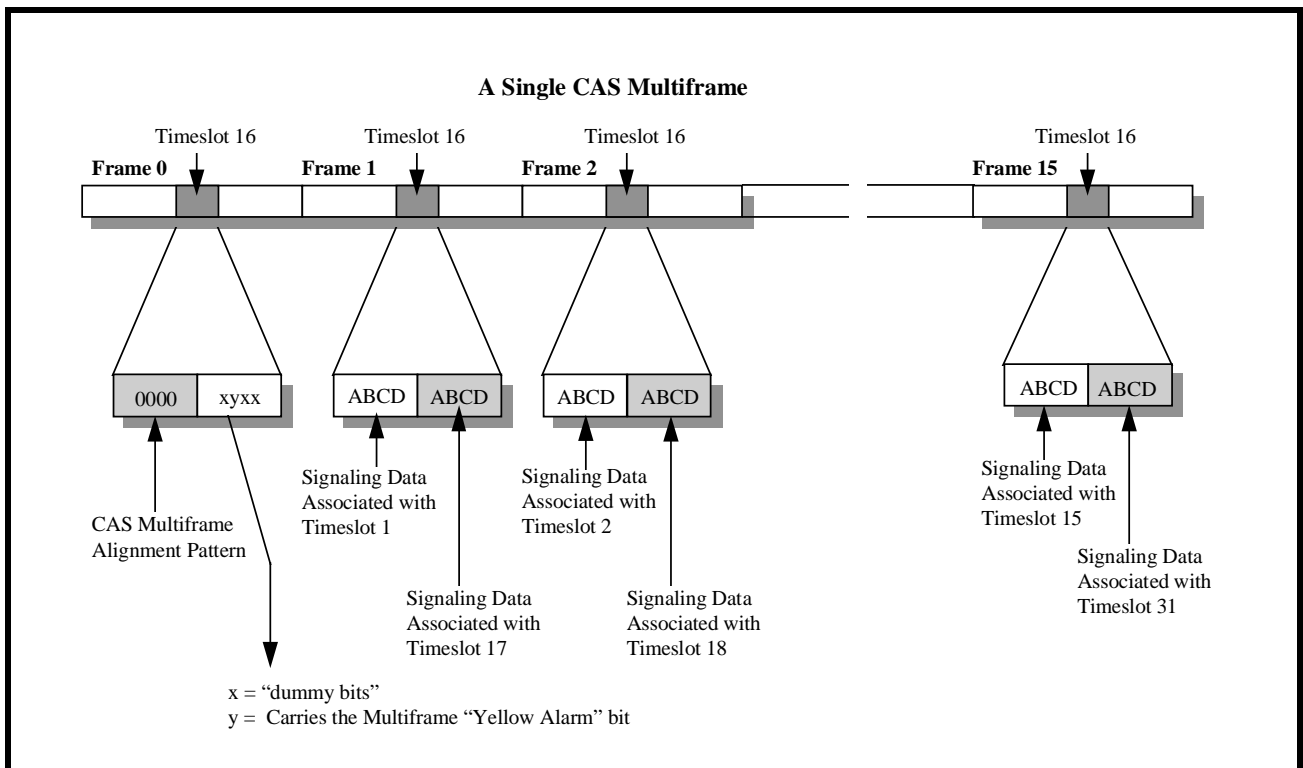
A Single CAS Multiframe

Timeslot 16

Frame 0

Timeslot 16

Frame 1

Timeslot 16

Frame 2

Timeslot 16

Frame 15

0000

xyxx

ABCD

ABCD

ABCD

ABCD

ABCD

ABCD

CAS Multiframe Alignment Pattern

Signaling Data Associated with Timeslot 1

Signaling Data Associated with Timeslot 17

Signaling Data Associated with Timeslot 2

Signaling Data Associated with Timeslot 18

Signaling Data Associated with Timeslot 15

Signaling Data Associated with Timeslot 31

x = "dummy bits"
y = Carries the Multiframe "Yellow Alarm" bit